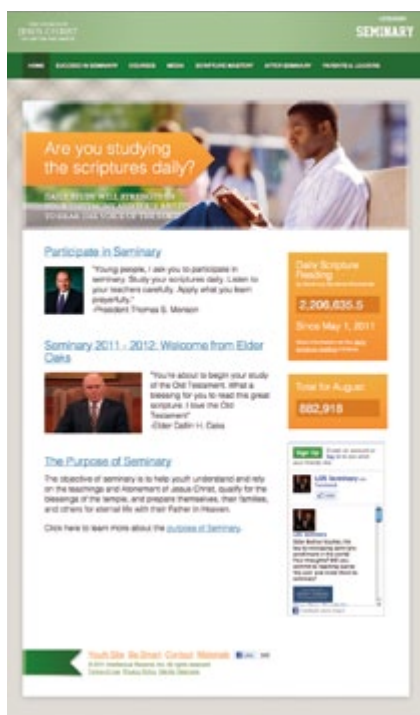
THE CHURCH OF JESUS CHRIST OF LATTER-DAY SAINTS

SEMINARY

HOME   SUCCEED IN SEMINARY   COURSES   MEDIA   SCRIPTURE MASTERY   AFTER SEMINARY   PARENTS & LEADERS

Are you studying the scriptures daily?

DAILY STUDY WILL STRENGTHEN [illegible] TO HEAR THE VOICE OF THE LORD

Participate in Seminary

"Young people, I ask you to participate in seminary. Study your scriptures daily. Listen to your teachers carefully. Apply what you learn prayerfully."
-President Thomas S. Monson

Seminary 2011 - 2012: Welcome from Elder Oaks

"You're about to begin your study of the Old Testament. What a blessing for you to read this great scripture. I love the Old Testament!"
-Elder Dallin H. Oaks

The Purpose of Seminary

The objective of seminary is to help youth understand and rely on the teachings and Atonement of Jesus Christ, qualify for the blessings of the temple, and prepare themselves, their families, and others for eternal life with their Father in Heaven.

Click here to learn more about the purpose of Seminary.

Daily Scripture Reading
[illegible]
2,206,835.5
Since May 1, 2011
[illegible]

Total for August
882,918

Sign Up
LDS Seminary
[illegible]

Youth Site  Be Smart  Contact  Materials
© 2011 Intellectual Reserve, Inc. All rights reserved.
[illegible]